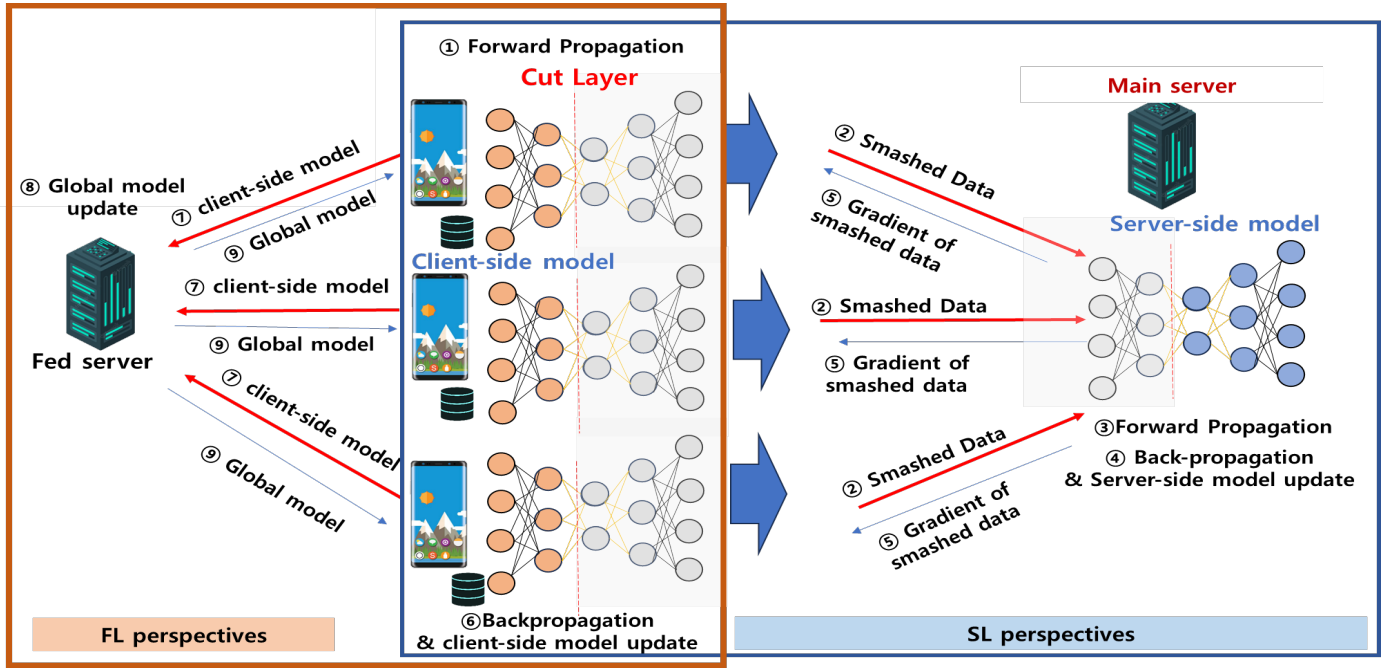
① Forward Propagation

Cut Layer

Main server

⑧ Global model update

⑦ client-side model

⑨ Global model

② Smashed Data

⑤ Gradient of smashed data

Server-side model

Client-side model

⑦ client-side model

⑨ Global model

Fed server

② Smashed Data

⑤ Gradient of smashed data

⑦ client-side model

⑨ Global model

③Forward Propagation

④ Back-propagation & Server-side model update

② Smashed Data

⑤ Gradient of smashed data

⑥Backpropagation & client-side model update

FL perspectives

SL perspectives